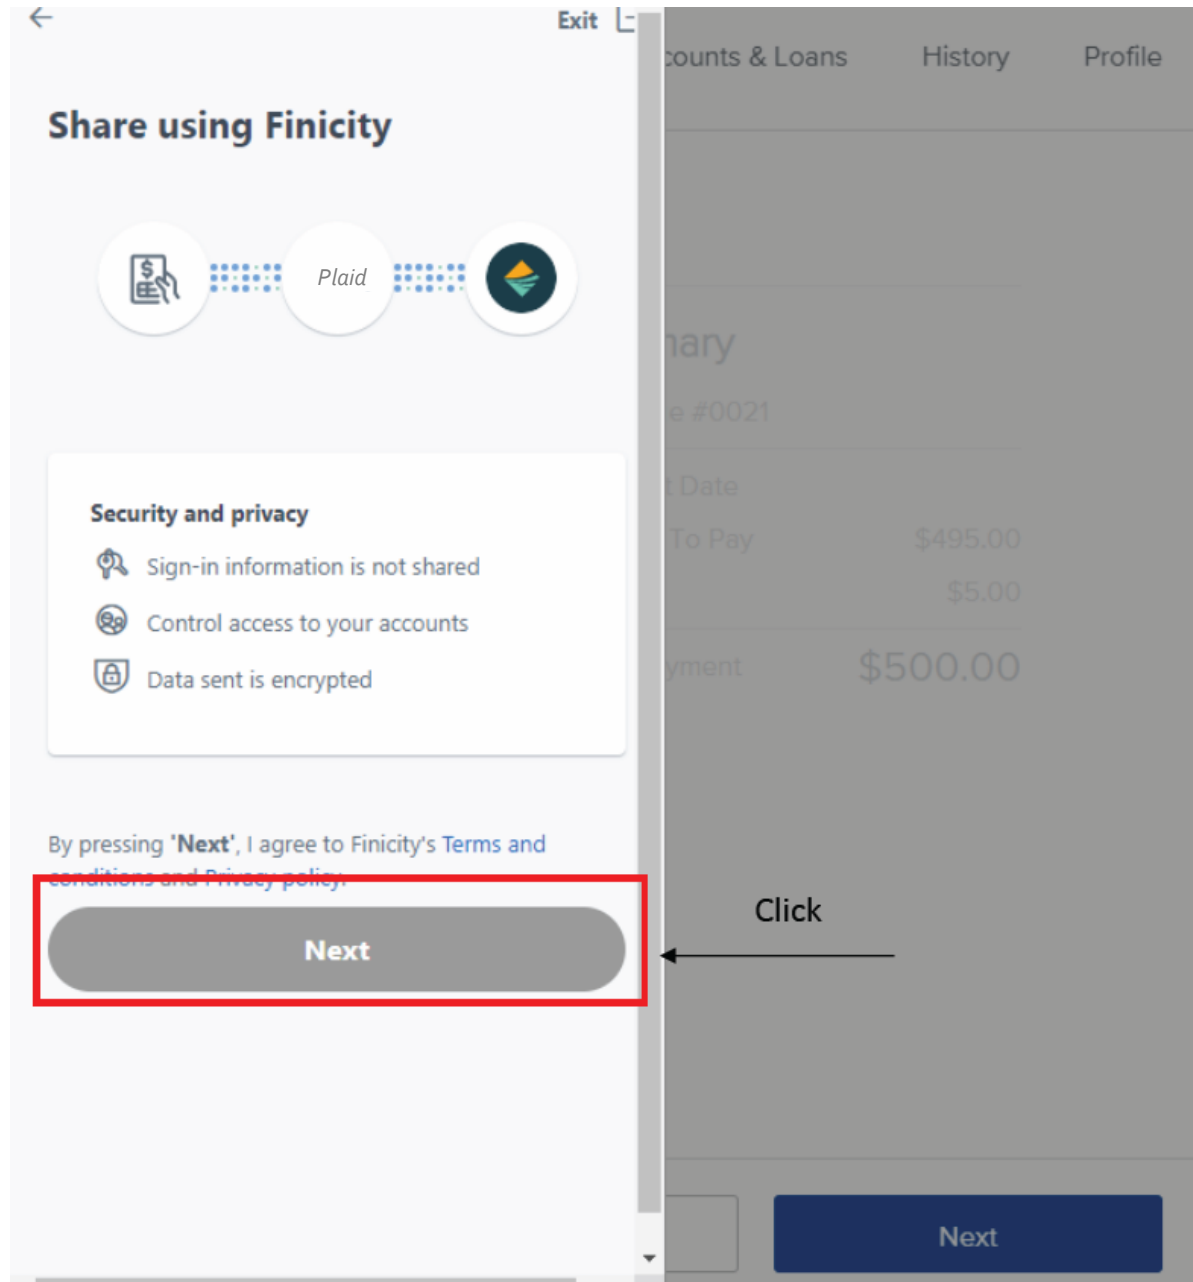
Exit

Share using Finicity

Plaid

Security and privacy

Sign-in information is not shared

Control access to your accounts

Data sent is encrypted

By pressing 'Next', I agree to Finicity's Terms and conditions and Privacy policy.

Next

counts & Loans History Profile

nary

e #0021

t Date

To Pay $495.00

$5.00

yment $500.00

Click

Next